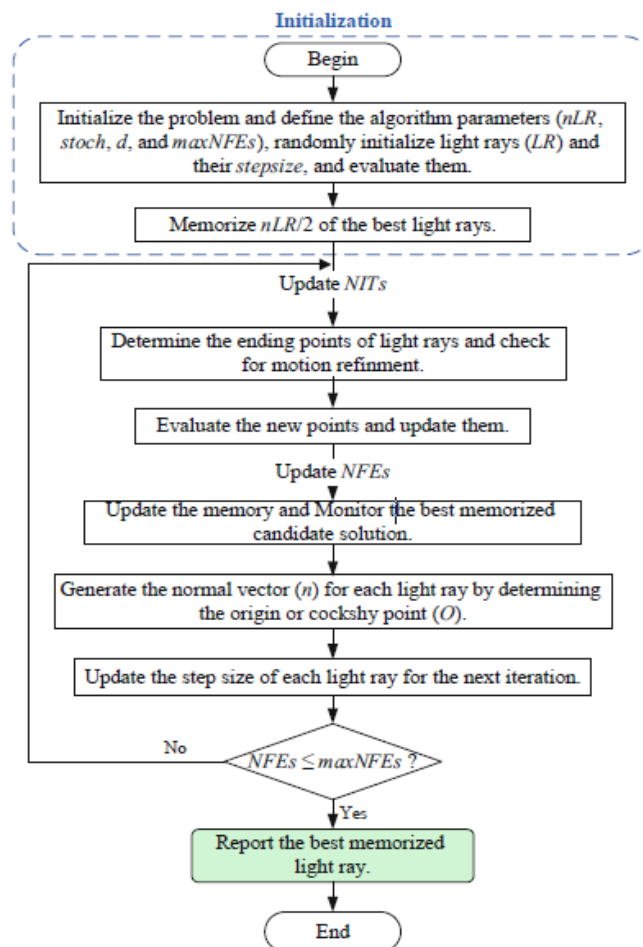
Initialization

Begin

Initialize the problem and define the algorithm parameters (*nLR*, *stoch*, *d*, and *maxNFEs*), randomly initialize light rays (*LR*) and their *stepsize*, and evaluate them.

Memorize *nLR*/2 of the best light rays.

Update *NITs*

Determine the ending points of light rays and check for motion refinment.

Evaluate the new points and update them.

Update *NFEs*

Update the memory and Monitor the best memorized candidate solution.

Generate the normal vector (*n*) for each light ray by determining the origin or cockshy point (*O*).

Update the step size of each light ray for the next iteration.

No

$NFEs \leq maxNFEs$ ?

Yes

Report the best memorized light ray.

End